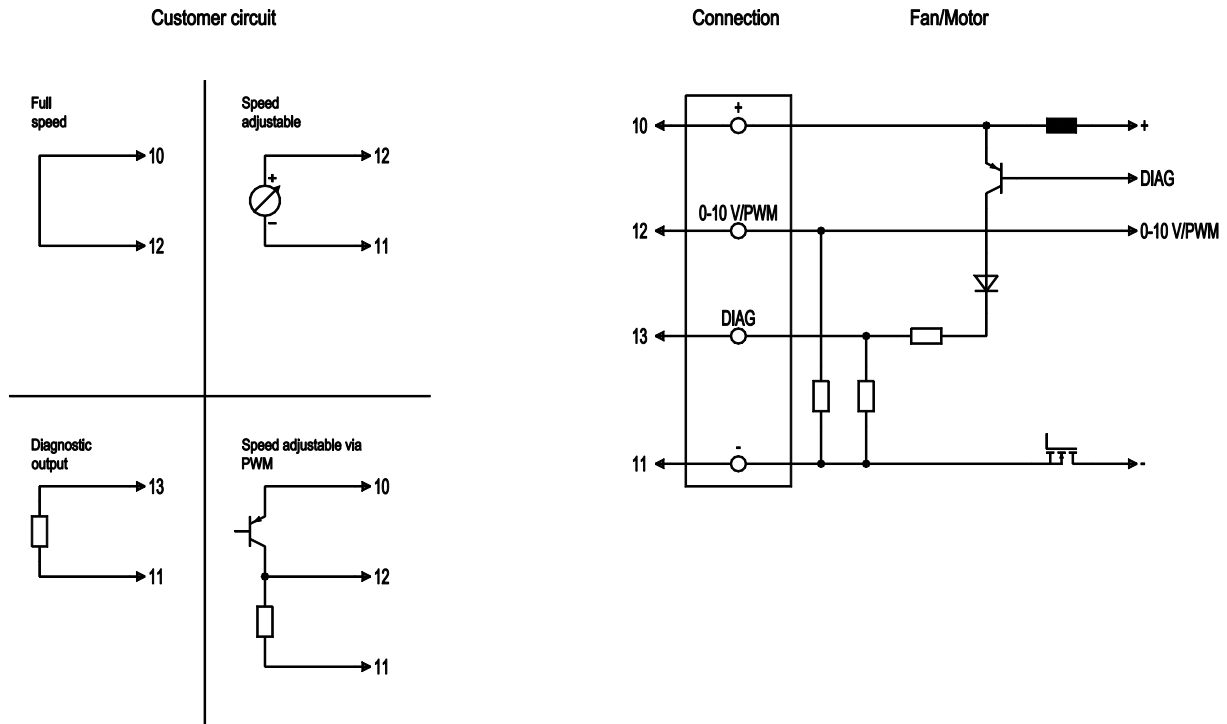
Customer circuit

Full speed

10

12

Speed adjustable

+

-

12

11

Diagnostic output

13

11

Speed adjustable via PWM

10

12

11

Connection

Fan/Motor

10

+

+

DIAG

12

0-10 V/PWM

0-10 V/PWM

13

DIAG

11

-

-